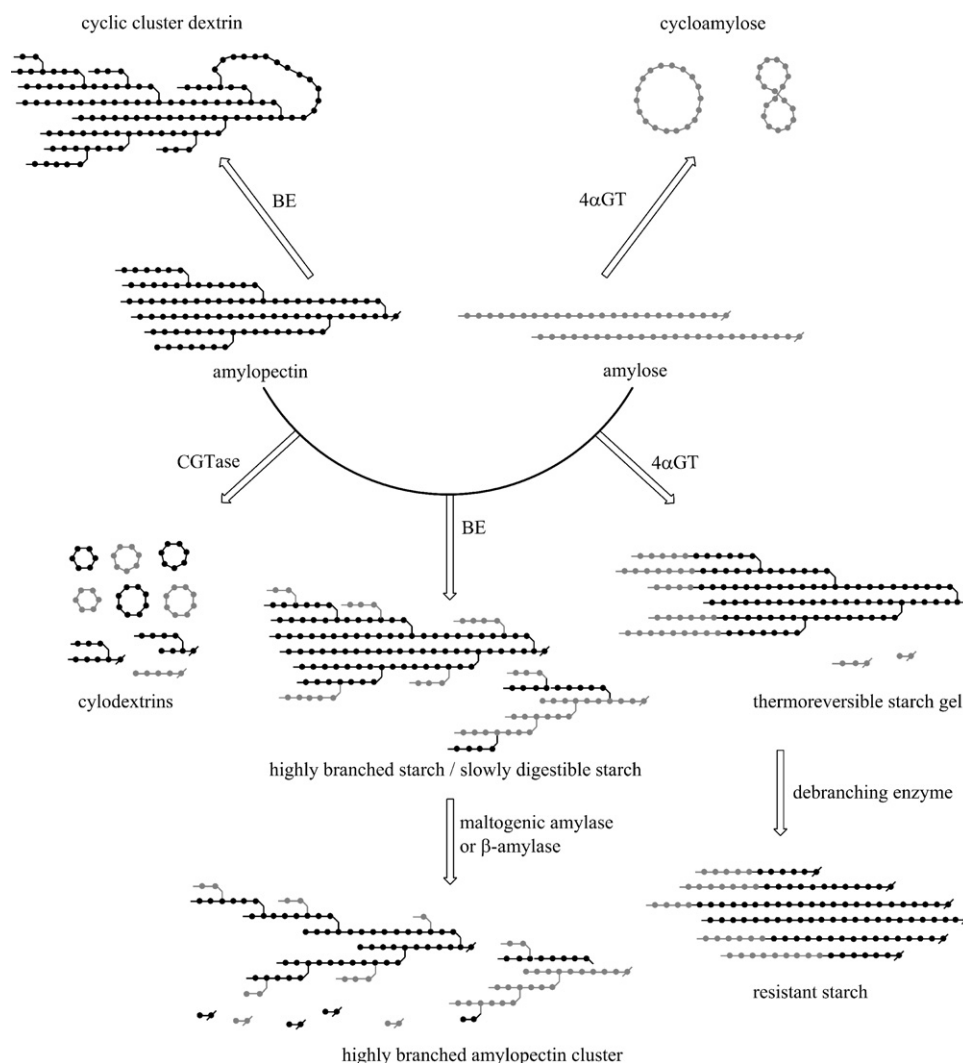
cyclic cluster dextrin

cycloamylose

BE

4αGT

amylopectin

amylose

CGTase

BE

4αGT

cylodextrins

highly branched starch / slowly digestible starch

thermoreversible starch gel

maltogenic amylase or β-amylase

debranching enzyme

resistant starch

highly branched amylopectin cluster